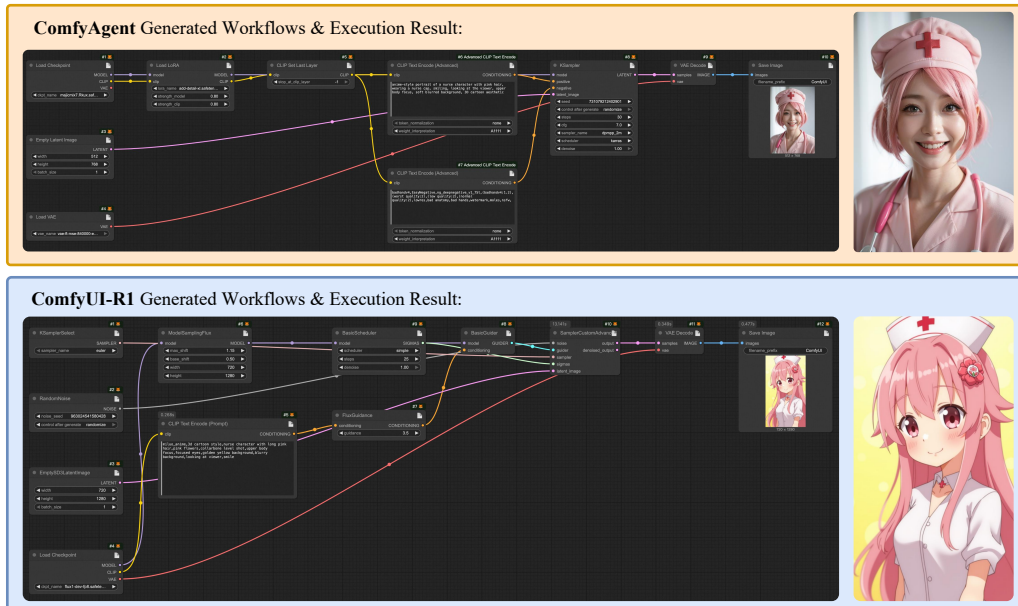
ComfyAgent Generated Workflows & Execution Result:

#1 Load Checkpoint
MODEL
CLIP
VAE
ckpt_name majicmixT Rlux.saf...

#2 Load LoRA
model MODEL
clip CLIP
lora_name add-detail-xl.safeten...
strength_model 0.80
strength_clip 0.80

#5 CLIP Set Last Layer
clip CLIP
stop_at_clip_layer -2

#6 Advanced CLIP Text Encode
CLIP Text Encode (Advanced)
clip CONDITIONING
anime-style portrait of a nurse character with pink hair, wearing a nurse cap, smiling, looking at the viewer, upper body focus, soft blurred background, 3d cartoon aesthetic
token_normalization none
weight_interpretation A1111

#9 KSampler
model LATENT
positive
negative
latent_image
seed 737378212452961
control after generate randomize
steps 30
cfg 7.0
sampler_name dpmpp_2m
scheduler karras
denoise 1.00

#9 VAE Decode
samples IMAGE
vae

#10 Save Image
images
filename_prefix ComfyUI
512 × 768

#3 Empty Latent Image
LATENT
width 512
height 768
batch_size 1

#7 Advanced CLIP Text Encode
CLIP Text Encode (Advanced)
clip CONDITIONING
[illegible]
token_normalization none
weight_interpretation A1111

#4 Load VAE
VAE
vae_name vae-ft-mse-840000-e...

ComfyUI-R1 Generated Workflows & Execution Result:

#1 KSamplerSelect
SAMPLER
sampler_name euler

#3 ModelSamplingFlux
model MODEL
max_shift 1.15
base_shift 0.50
width 720
height 1280

#5 BasicScheduler
model SIGMAS
scheduler simple
steps 20
denoise 1.00

#6 BasicGuider
model GUIDER
conditioning

13.161s
#10 SamplerCustomAdvanced
noise output
guider denoised_output
sampler
sigmas
latent_image

3.048s
#11 VAE Decode
samples IMAGE
vae

0.477s
#12 Save Image
images
filename_prefix ComfyUI
720 × 1280

#2 RandomNoise
NOISE
noise_seed 963024541189436
control after generate randomize

5.099s
#8 CLIP Text Encode (Prompt)
clip CONDITIONING
Anime,anime,3d cartoon chibi,nurse character with long pink hair,pink flowers,collarbone,looking at viewer,upper body focus,focused eyes,golden yellow background,blurry background,looking at viewer,smile

#7 FluxGuidance
conditioning CONDITIONING
guidance 3.5

#3 EmptySD3LatentImage
LATENT
width 720
height 1280
batch_size 1

#4 Load Checkpoint
MODEL
CLIP
VAE
ckpt_name flux1-dev-fp8.safete...